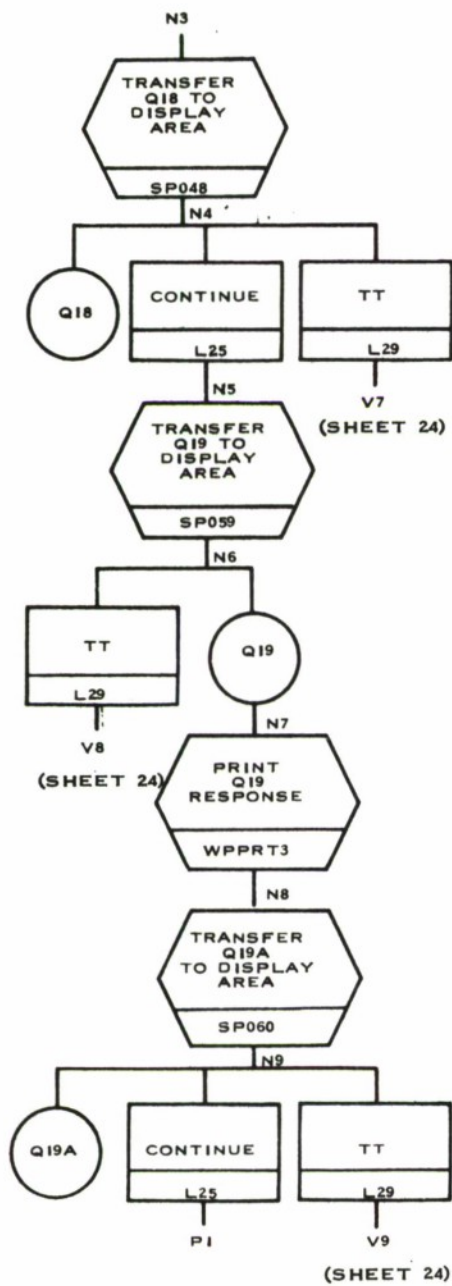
N3

TRANSFER Q18 TO DISPLAY AREA

SP048

N4

Q18

CONTINUE

L25

TT

L29

V7

(SHEET 24)

N5

TRANSFER Q19 TO DISPLAY AREA

SP059

N6

TT

L29

V8

(SHEET 24)

Q19

N7

PRINT Q19 RESPONSE

WPPRT3

N8

TRANSFER Q19A TO DISPLAY AREA

SP060

N9

Q19A

CONTINUE

L25

P1

TT

L29

V9

(SHEET 24)